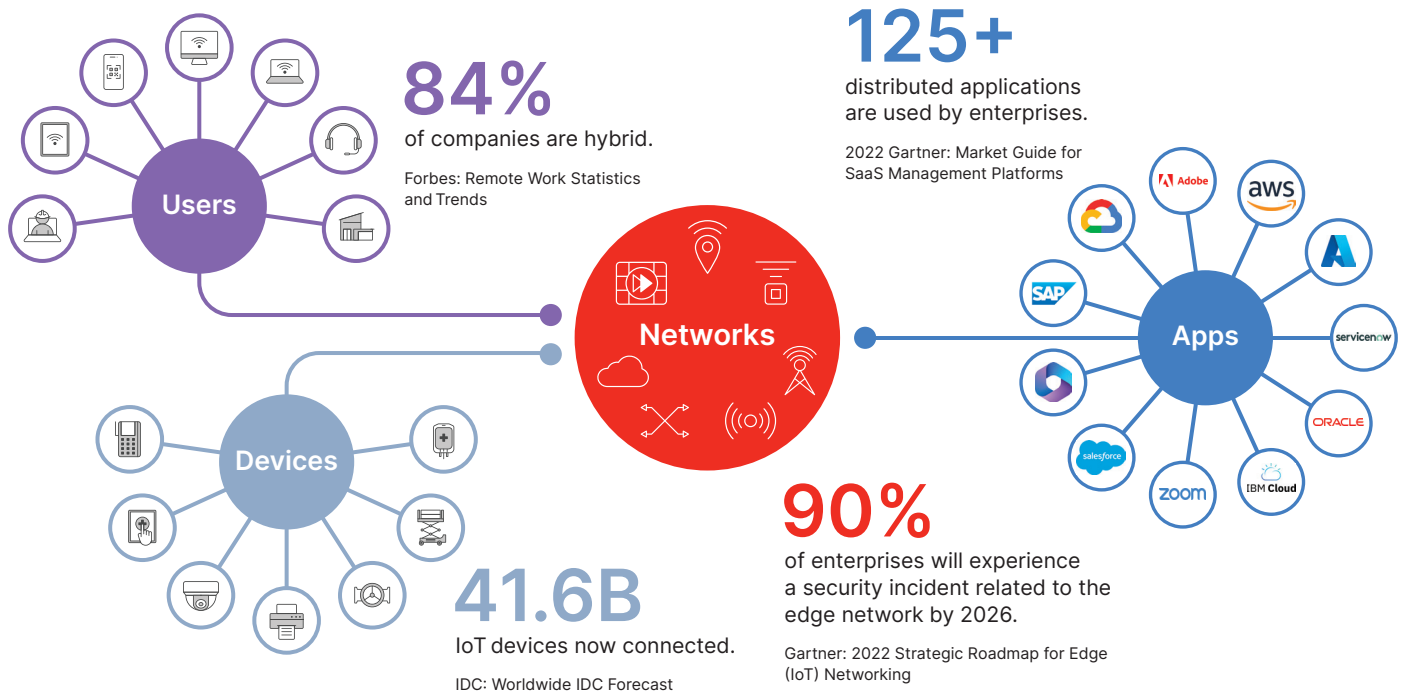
Users

84%
of companies are hybrid.

Forbes: Remote Work Statistics and Trends

125+
distributed applications are used by enterprises.

2022 Gartner: Market Guide for SaaS Management Platforms

Adobe

aws

SAP

Networks

Apps

servicenow

ORACLE

salesforce

zoom

IBM Cloud

Devices

90%
of enterprises will experience a security incident related to the edge network by 2026.

Gartner: 2022 Strategic Roadmap for Edge (IoT) Networking

41.6B
IoT devices now connected.

IDC: Worldwide IDC Forecast